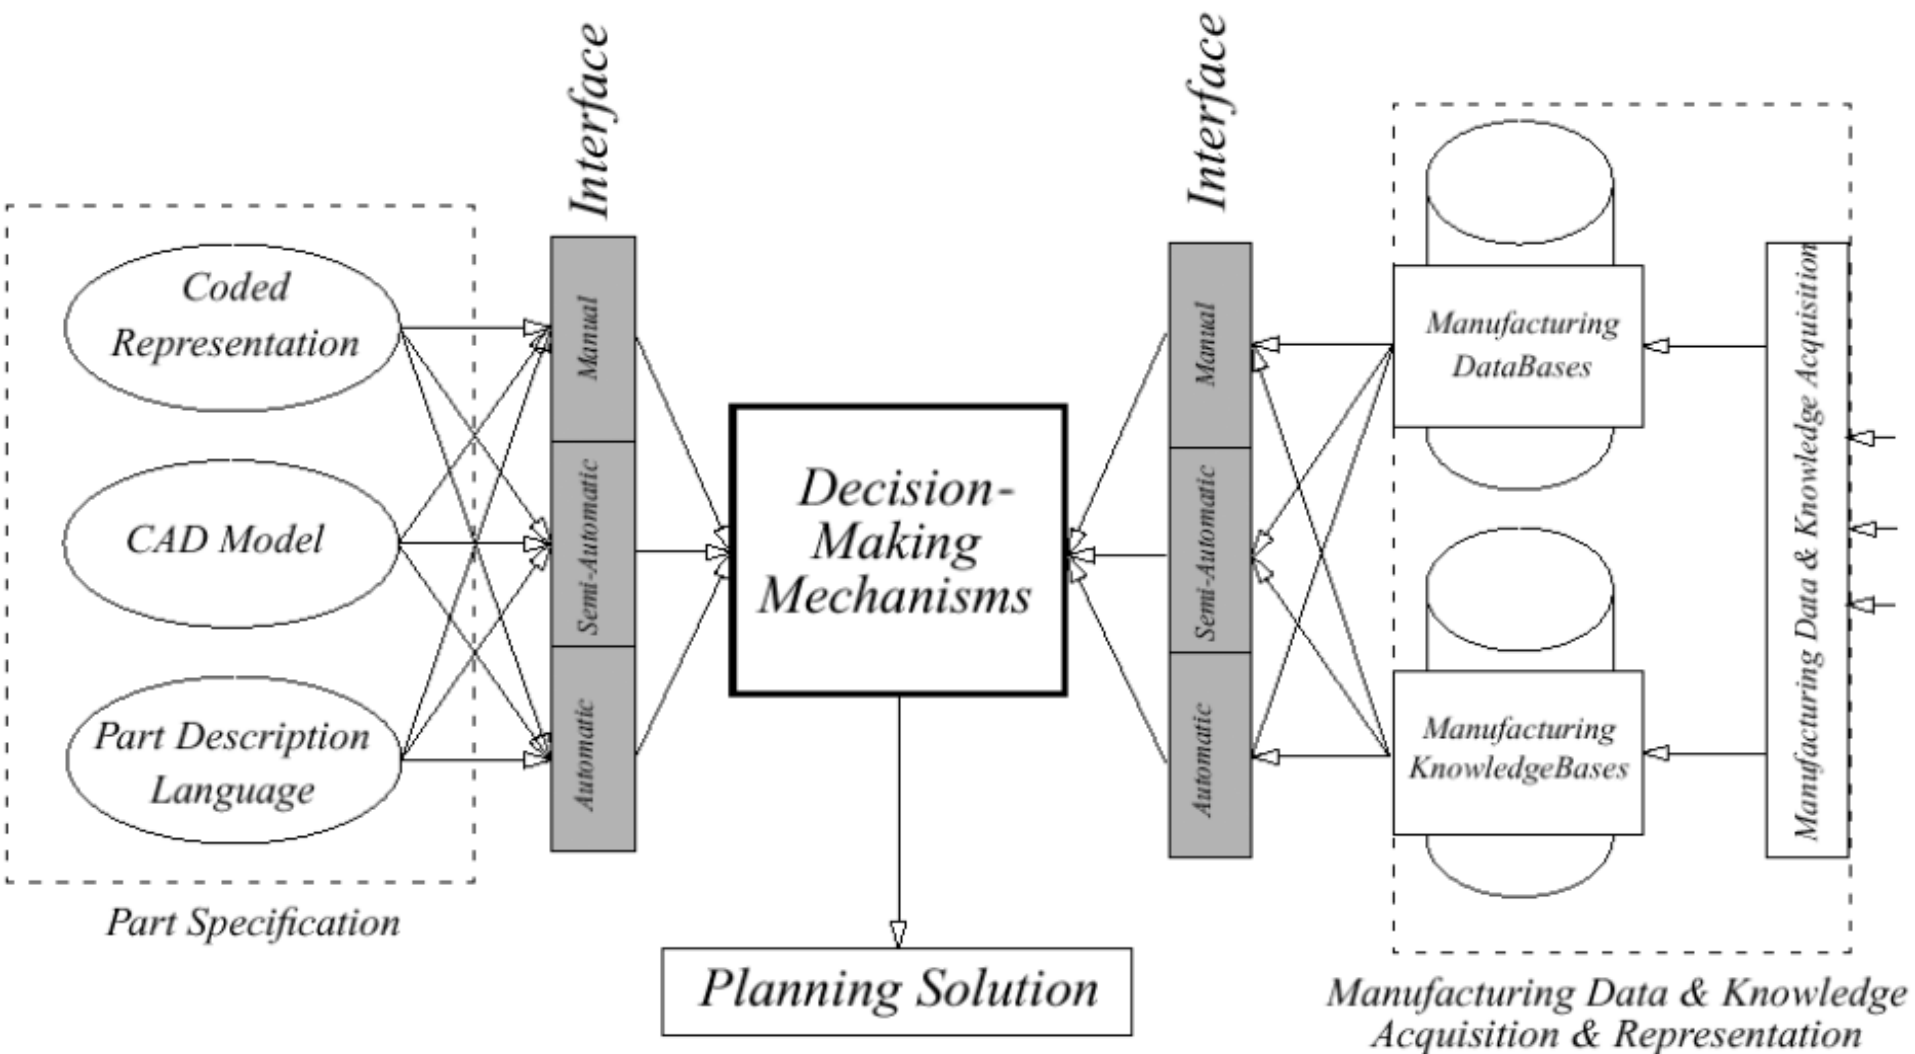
Interface

Interface

Coded Representation

CAD Model

Part Description Language

Part Specification

Manual

Semi-Automatic

Automatic

Decision-Making Mechanisms

Planning Solution

Manual

Semi-Automatic

Automatic

Manufacturing DataBases

Manufacturing KnowledgeBases

Manufacturing Data & Knowledge Acquisition

Manufacturing Data & Knowledge Acquisition & Representation